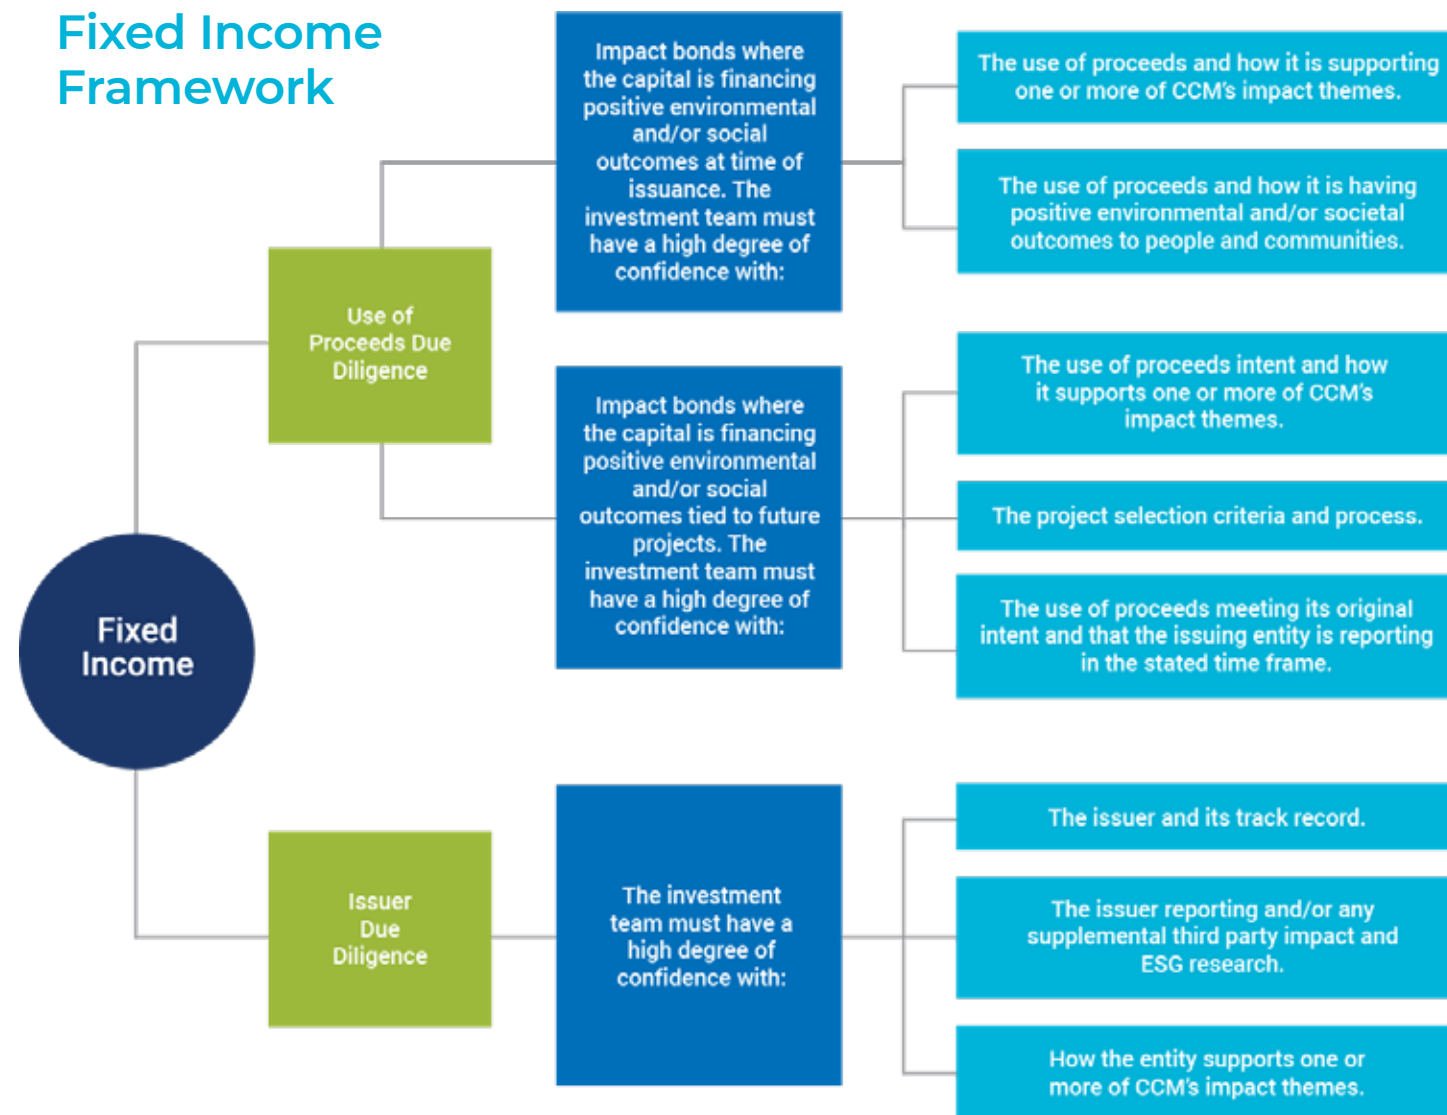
Fixed Income Framework

Fixed Income

Use of Proceeds Due Diligence

Impact bonds where the capital is financing positive environmental and/or social outcomes at time of issuance. The investment team must have a high degree of confidence with:

The use of proceeds and how it is supporting one or more of CCM's impact themes.

The use of proceeds and how it is having positive environmental and/or societal outcomes to people and communities.

Impact bonds where the capital is financing positive environmental and/or social outcomes tied to future projects. The investment team must have a high degree of confidence with:

The use of proceeds intent and how it supports one or more of CCM's impact themes.

The project selection criteria and process.

The use of proceeds meeting its original intent and that the issuing entity is reporting in the stated time frame.

Issuer Due Diligence

The investment team must have a high degree of confidence with:

The issuer and its track record.

The issuer reporting and/or any supplemental third party impact and ESG research.

How the entity supports one or more of CCM's impact themes.